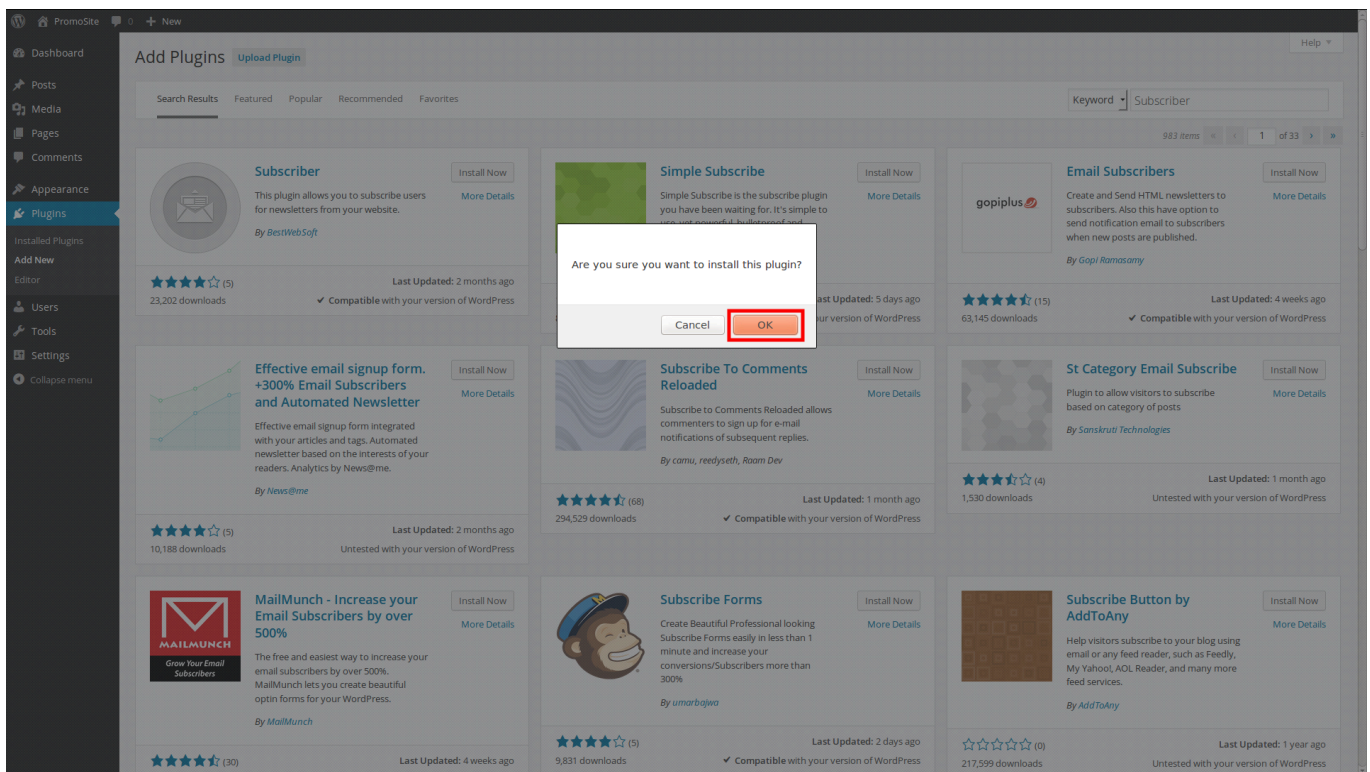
PromoSite 0 + New

Dashboard
Posts
Media
Pages
Comments
Appearance
Plugins
Installed Plugins
Add New
Editor
Users
Tools
Settings
Collapse menu

Add Plugins Upload Plugin

Help

Search Results Featured Popular Recommended Favorites

Keyword Subscriber

983 items « ‹ 1 of 33 › »

Subscriber
Install Now
More Details
This plugin allows you to subscribe users for newsletters from your website.
By BestWebSoft
(5)
23,202 downloads
Last Updated: 2 months ago
✔ Compatible with your version of WordPress

Simple Subscribe
Install Now
More Details
Simple Subscribe is the subscribe plugin you have been waiting for. It's simple to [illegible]
Last Updated: 5 days ago
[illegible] with your version of WordPress

Are you sure you want to install this plugin?
Cancel
OK

Email Subscribers
Install Now
More Details
gopiplus
Create and Send HTML newsletters to subscribers. Also this have option to send notification email to subscribers when new posts are published.
By Gopi Ramasamy
(15)
63,145 downloads
Last Updated: 4 weeks ago
✔ Compatible with your version of WordPress

Effective email signup form. +300% Email Subscribers and Automated Newsletter
Install Now
More Details
Effective email signup form integrated with your articles and tags. Automated newsletter based on the interests of your readers. Analytics by News@me.
By News@me
(5)
10,188 downloads
Last Updated: 2 months ago
Untested with your version of WordPress

Subscribe To Comments Reloaded
Install Now
More Details
Subscribe to Comments Reloaded allows commenters to sign up for e-mail notifications of subsequent replies.
By camu, reedyseth, Raam Dev
(68)
294,529 downloads
Last Updated: 1 month ago
✔ Compatible with your version of WordPress

St Category Email Subscribe
Install Now
More Details
Plugin to allow visitors to subscribe based on category of posts
By Sanskruti Technologies
(4)
1,530 downloads
Last Updated: 1 month ago
Untested with your version of WordPress

MailMunch - Increase your Email Subscribers by over 500%
Install Now
More Details
MAILMUNCH
Grow Your Email Subscribers
The free and easiest way to increase your email subscribers by over 500%. MailMunch lets you create beautiful optin forms for your WordPress.
By MailMunch
(30)
Last Updated: 4 weeks ago

Subscribe Forms
Install Now
More Details
Create Beautiful Professional looking Subscribe Forms easily in less than 1 minute and increase your conversions/Subscribers more than 300%
By umarbajwa
(5)
9,831 downloads
Last Updated: 2 days ago
✔ Compatible with your version of WordPress

Subscribe Button by AddToAny
Install Now
More Details
Help visitors subscribe to your blog using email or any feed reader, such as Feedly, My Yahoo!, AOL Reader, and many more feed services.
By AddToAny
(0)
217,599 downloads
Last Updated: 1 year ago
Untested with your version of WordPress